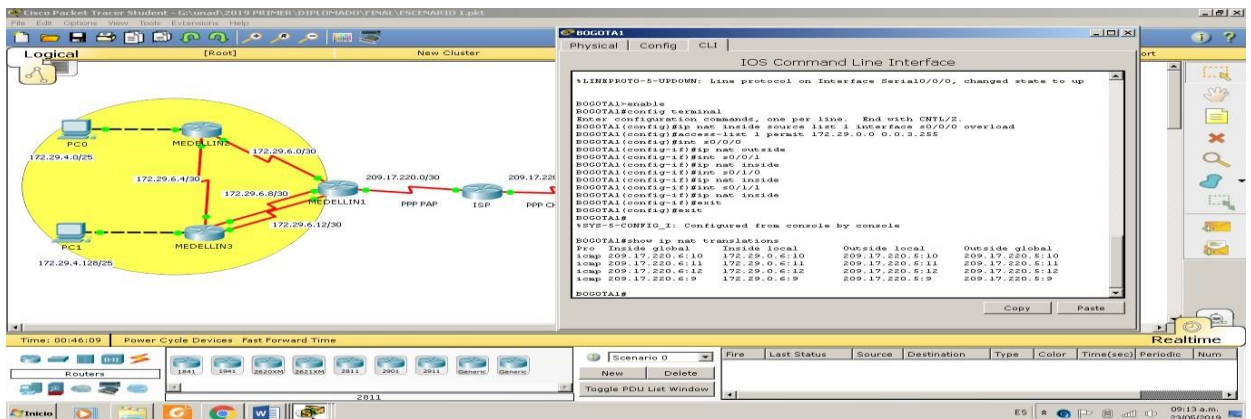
Cisco Packet Tracer Student - G:\unad\2019 PRIMER\DIPLOMADO\FINAL\ESCENARIO 1.pkt
File Edit Options View Tools Extensions Help
Logical [Root] New Cluster

BOGOTA1
Physical Config CLI
IOS Command Line Interface

%LINEPROTO-5-UPDOWN: Line protocol on Interface Serial0/0/0, changed state to up

BOGOTA1>enable
BOGOTA1#config terminal
Enter configuration commands, one per line. End with CNTL/Z.
BOGOTA1(config)#ip nat inside source list 1 interface s0/0/0 overload
BOGOTA1(config)#access-list 1 permit 172.29.0.0 0.0.3.255
BOGOTA1(config)#int s0/0/0
BOGOTA1(config-if)#ip nat outside
BOGOTA1(config-if)#int s0/0/1
BOGOTA1(config-if)#ip nat inside
BOGOTA1(config-if)#int s0/1/0
BOGOTA1(config-if)#ip nat inside
BOGOTA1(config-if)#int s0/1/1
BOGOTA1(config-if)#ip nat inside
BOGOTA1(config-if)#exit
BOGOTA1(config)#exit
BOGOTA1#
%SYS-5-CONFIG_I: Configured from console by console

BOGOTA1#show ip nat translations
| Pro | Inside global | Inside local | Outside local | Outside global |
|---|---|---|---|---|
| icmp | 209.17.220.6:10 | 172.29.0.6:10 | 209.17.220.5:10 | 209.17.220.5:10 |
| icmp | 209.17.220.6:11 | 172.29.0.6:11 | 209.17.220.5:11 | 209.17.220.5:11 |
| icmp | 209.17.220.6:12 | 172.29.0.6:12 | 209.17.220.5:12 | 209.17.220.5:12 |
| icmp | 209.17.220.6:9 | 172.29.0.6:9 | 209.17.220.5:9 | 209.17.220.5:9 |

BOGOTA1#

Copy Paste

PC0
MEDELLIN2
172.29.4.0/25
172.29.6.0/30
172.29.6.4/30
172.29.6.8/30
209.17.220.0/30
209.17.22
MEDELLIN1
PPP PAP
ISP
PPP CH
172.29.6.12/30
PC1
MEDELLIN3
172.29.4.128/25

Time: 00:46:09 Power Cycle Devices Fast Forward Time
Realtime
Routers
1841 1941 2620XM 2621XM 2811 2901 2911 Generic Generic
2811
Scenario 0
New Delete
Toggle PDU List Window
Fire Last Status Source Destination Type Color Time(sec) Periodic Num
Inicio
ES 09:13 a.m. 23/05/2019